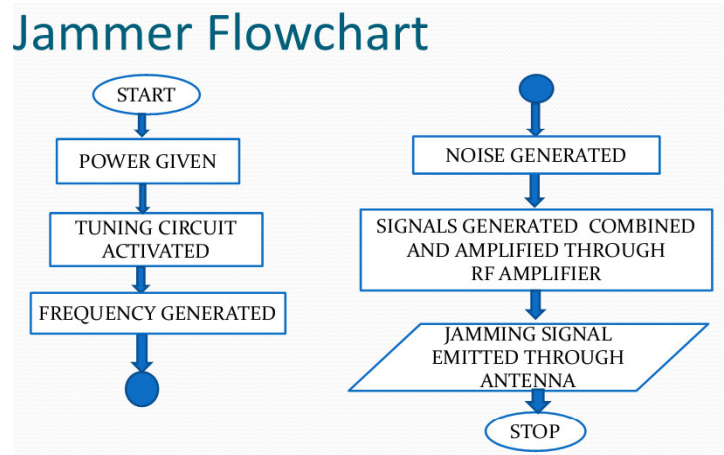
Jammer Flowchart

START

POWER GIVEN

TUNING CIRCUIT ACTIVATED

FREQUENCY GENERATED

NOISE GENERATED

SIGNALS GENERATED COMBINED AND AMPLIFIED THROUGH RF AMPLIFIER

JAMMING SIGNAL EMITTED THROUGH ANTENNA

STOP